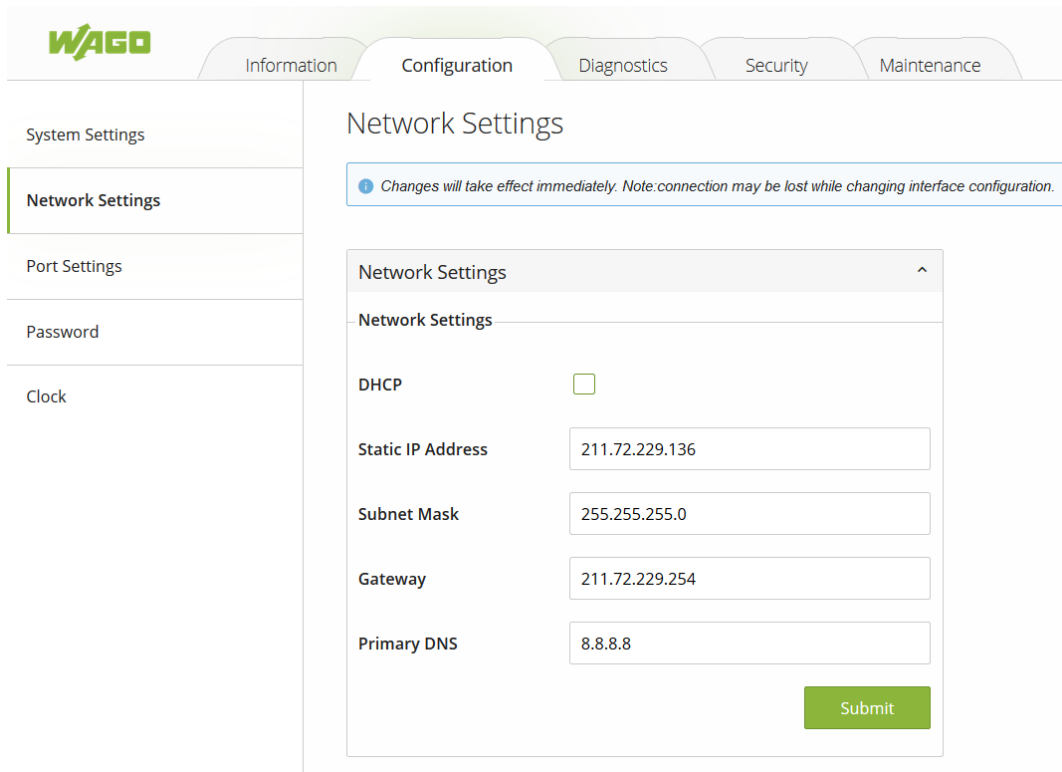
WAGO

Information
Configuration
Diagnostics
Security
Maintenance

System Settings
Network Settings
Port Settings
Password
Clock

Network Settings

Changes will take effect immediately. Note:connection may be lost while changing interface configuration.

Network Settings

Network Settings

DHCP

Static IP Address
211.72.229.136

Subnet Mask
255.255.255.0

Gateway
211.72.229.254

Primary DNS
8.8.8.8

Submit